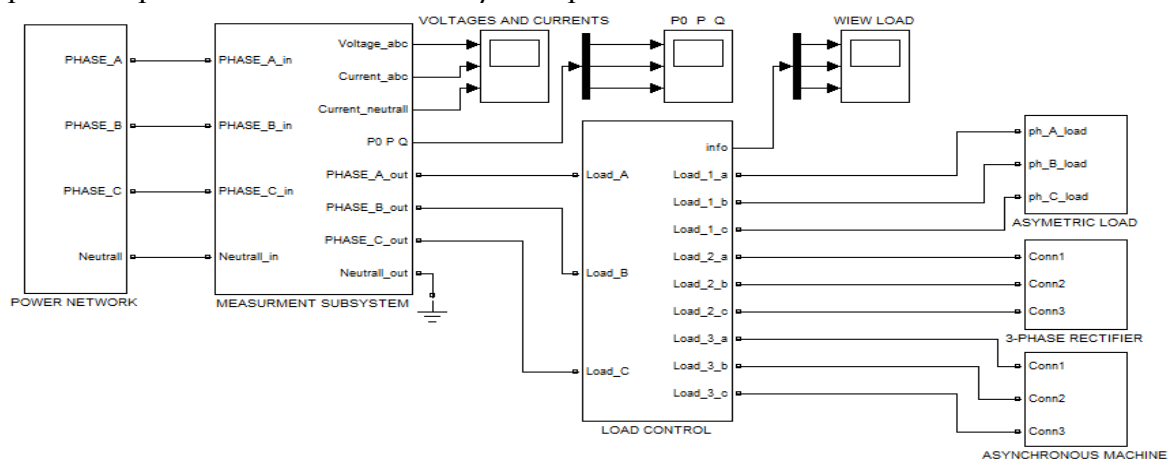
PHASE_A
PHASE_B
PHASE_C
Neutrall
POWER NETWORK

PHASE_A_in
PHASE_B_in
PHASE_C_in
Neutrall_in
Voltage_abc
Current_abc
Current_neutrall
P0 P Q
PHASE_A_out
PHASE_B_out
PHASE_C_out
Neutrall_out
MEASURMENT SUBSYSTEM

VOLTAGES AND CURRENTS

P0 P Q

WIEW LOAD

Load_A
Load_B
Load_C
info
Load_1_a
Load_1_b
Load_1_c
Load_2_a
Load_2_b
Load_2_c
Load_3_a
Load_3_b
Load_3_c
LOAD CONTROL

ph_A_load
ph_B_load
ph_C_load
ASYMETRIC LOAD

Conn1
Conn2
Conn3
3-PHASE RECTIFIER

Conn1
Conn2
Conn3
ASYNCHRONOUS MACHINE